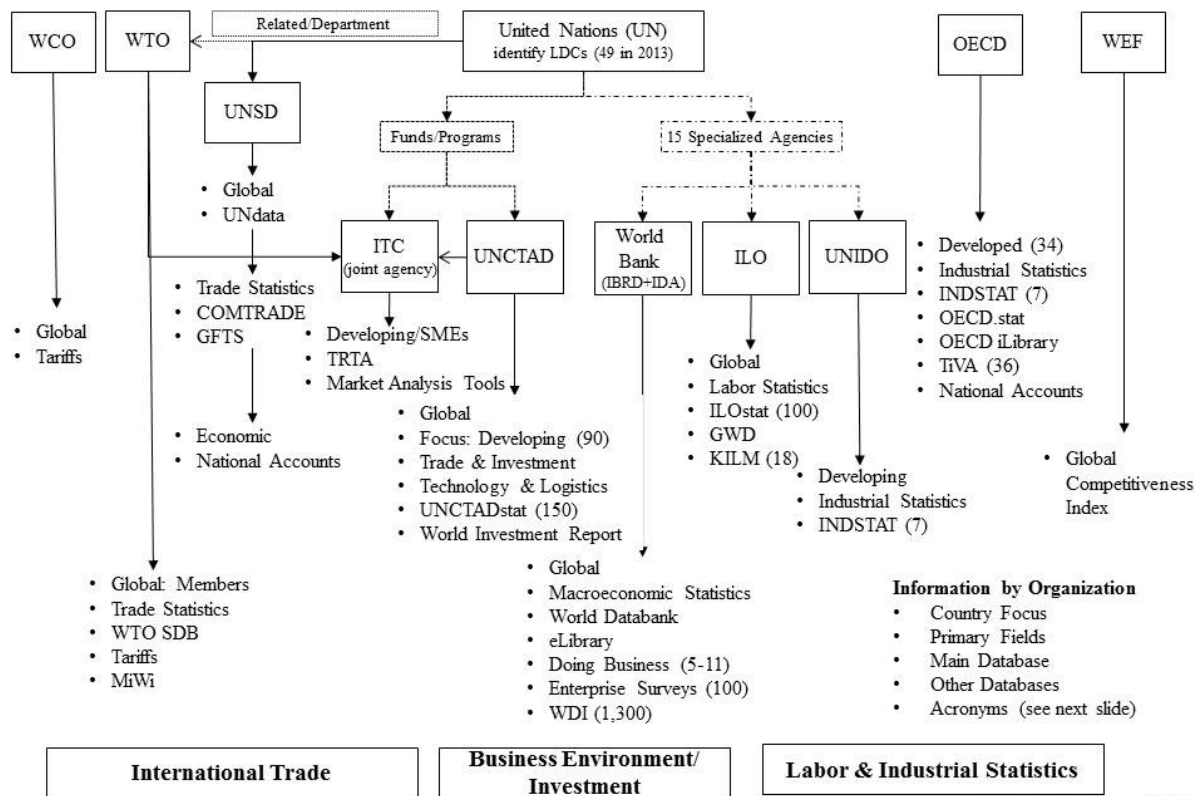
WCO

WTO

Related/Department

United Nations (UN) identify LDCs (49 in 2013)

OECD

WEF

UNSD

Funds/Programs

15 Specialized Agencies

• Global
• UNdata

ITC (joint agency)

UNCTAD

World Bank (IBRD+IDA)

ILO

UNIDO

• Developed (34)
• Industrial Statistics
• INDSTAT (7)
• OECD.stat
• OECD iLibrary
• TiVA (36)
• National Accounts

• Global
• Tariffs

• Trade Statistics
• COMTRADE
• GFTS

• Developing/SMEs
• TRTA
• Market Analysis Tools

• Global
• Labor Statistics
• ILOstat (100)
• GWD
• KILM (18)

• Economic
• National Accounts

• Global
• Focus: Developing (90)
• Trade & Investment
• Technology & Logistics
• UNCTADstat (150)
• World Investment Report

• Developing
• Industrial Statistics
• INDSTAT (7)

• Global Competitiveness Index

• Global: Members
• Trade Statistics
• WTO SDB
• Tariffs
• MiWi

• Global
• Macroeconomic Statistics
• World Databank
• eLibrary
• Doing Business (5-11)
• Enterprise Surveys (100)
• WDI (1,300)

Information by Organization
• Country Focus
• Primary Fields
• Main Database
• Other Databases
• Acronyms (see next slide)

International Trade

Business Environment/ Investment

Labor & Industrial Statistics